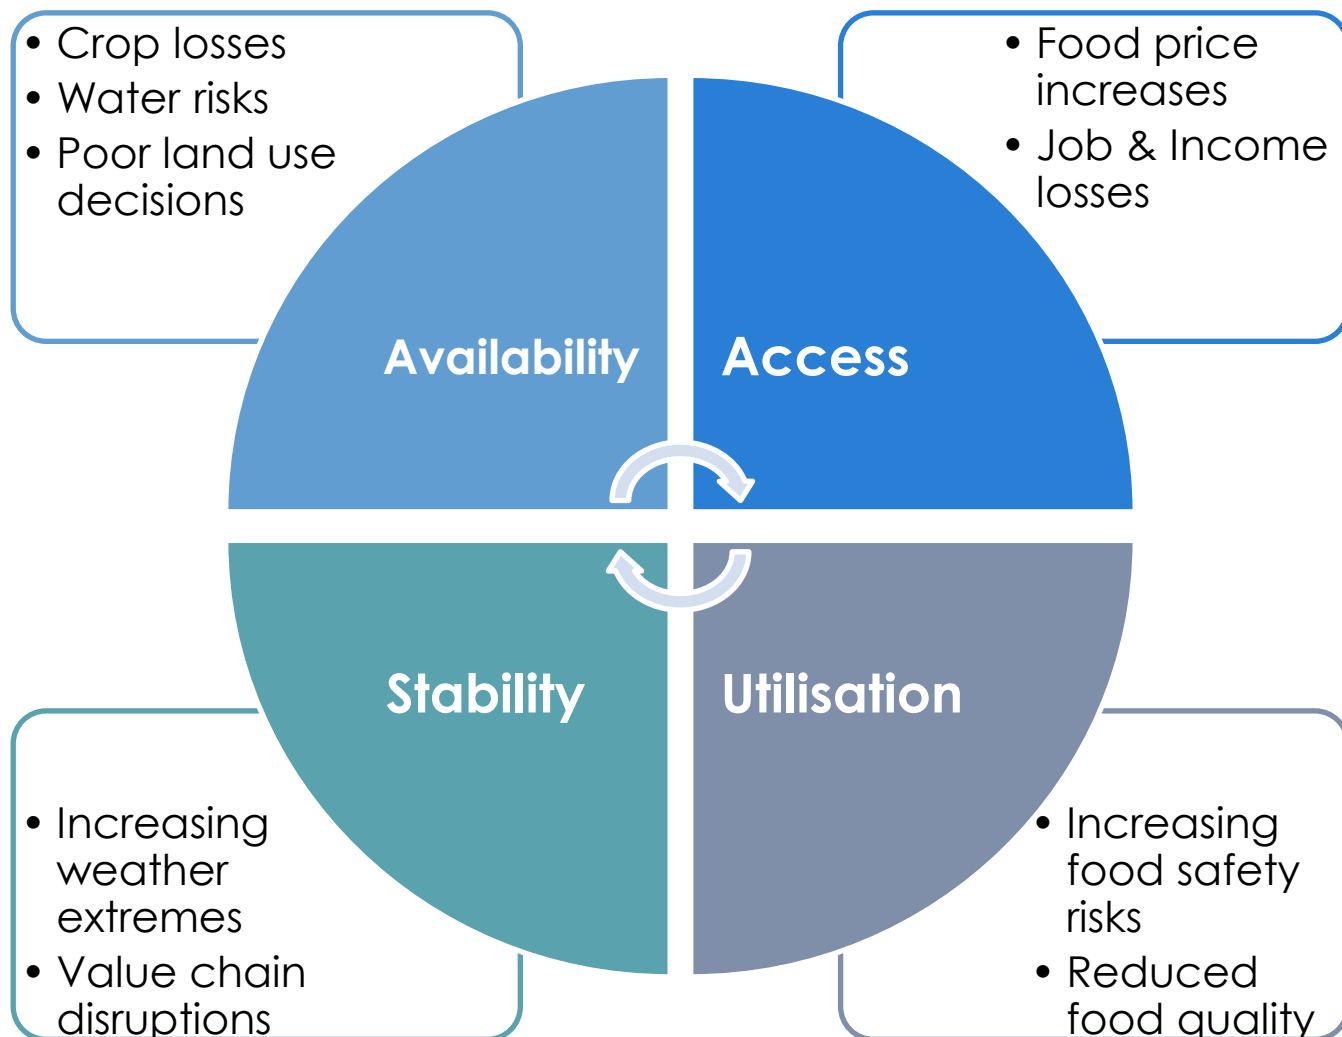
• Crop losses
• Water risks
• Poor land use decisions

• Food price increases
• Job & Income losses

Availability

Access

Stability

Utilisation

• Increasing weather extremes
• Value chain disruptions

• Increasing food safety risks
• Reduced food quality